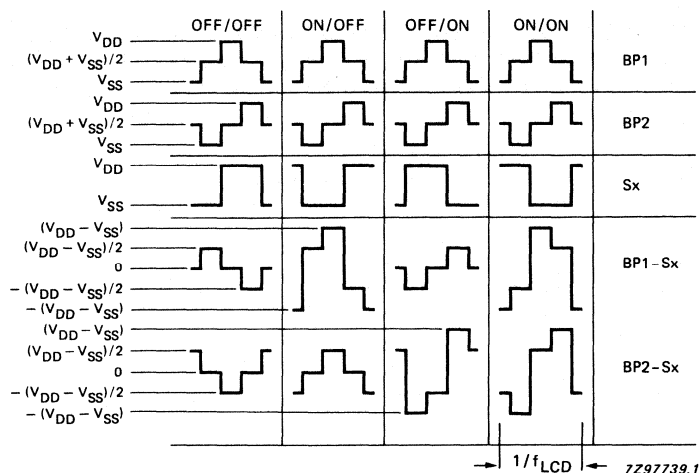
OFF/OFF ON/OFF OFF/ON ON/ON

$V_{DD}$
$(V_{DD} + V_{SS})/2$
$V_{SS}$
BP1

$V_{DD}$
$(V_{DD} + V_{SS})/2$
$V_{SS}$
BP2

$V_{DD}$
$V_{SS}$
Sx

$(V_{DD} - V_{SS})$
$(V_{DD} - V_{SS})/2$
0
$-(V_{DD} - V_{SS})/2$
$-(V_{DD} - V_{SS})$
BP1 – Sx

$(V_{DD} - V_{SS})$
$(V_{DD} - V_{SS})/2$
0
$-(V_{DD} - V_{SS})/2$
$-(V_{DD} - V_{SS})$
BP2 – Sx

$1/f_{LCD}$

7Z97739.1